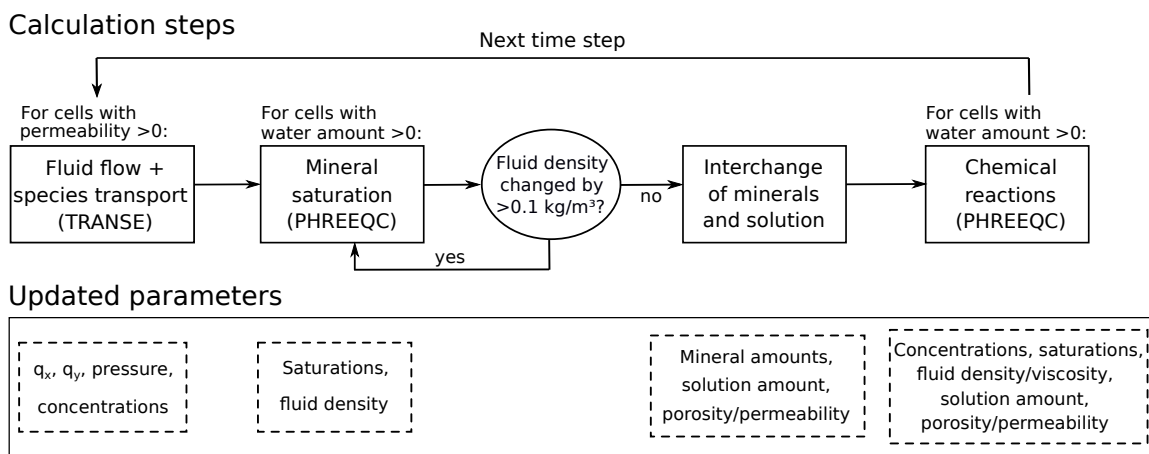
Calculation steps

Next time step

For cells with permeability >0:

Fluid flow + species transport (TRANSE)

For cells with water amount >0:

Mineral saturation (PHREEQC)

Fluid density changed by >0.1 kg/m³?

no

yes

Interchange of minerals and solution

For cells with water amount >0:

Chemical reactions (PHREEQC)

Updated parameters

$q_x$, $q_y$, pressure, concentrations

Saturations, fluid density

Mineral amounts, solution amount, porosity/permeability

Concentrations, saturations, fluid density/viscosity, solution amount, porosity/permeability